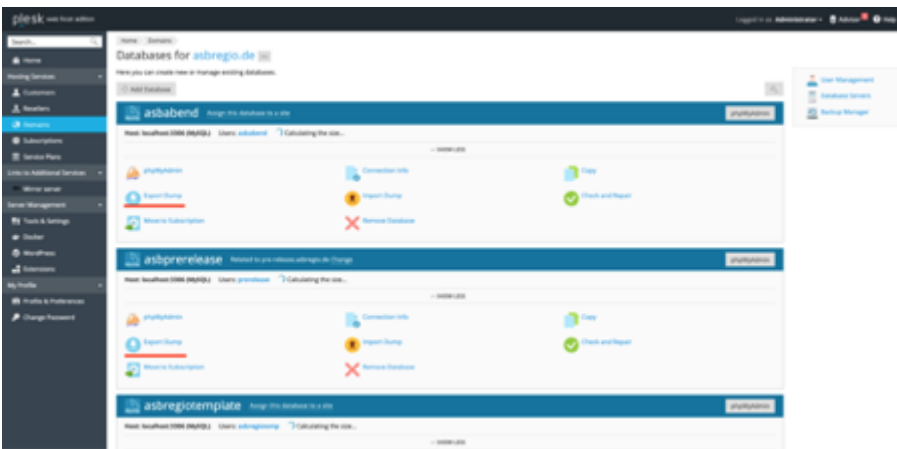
plesk web host edition

Logged in as Administrator Admin Help

Search...

Home

Hosting Services

Customers

Resellers

Domains

Subscriptions

Service Plans

Links to Additional Services

Mirror server

Server Management

Tools & Settings

Docker

WordPress

Extensions

My Profile

Profile & Preferences

Change Password

Home Domains

Databases for asbregio.de

Here you can create new or manage existing databases.

Add Database

asbabend Assign this database to a site

phpMyAdmin

Host: localhost:3306 (MySQL) Users: asbabend Calculating the size...

SHOW LESS

phpMyAdmin

Connection Info

Copy

Export Dump

Import Dump

Check and Repair

Move to Subscription

Remove Database

asbprerelease Related to pre-release.asbregio.de Change

phpMyAdmin

Host: localhost:3306 (MySQL) Users: prerelease Calculating the size...

SHOW LESS

phpMyAdmin

Connection Info

Copy

Export Dump

Import Dump

Check and Repair

Move to Subscription

Remove Database

asbregiotemplate Assign this database to a site

phpMyAdmin

Host: localhost:3306 (MySQL) Users: asbregiotemp Calculating the size...

SHOW LESS

User Management

Database Servers

Backup Manager